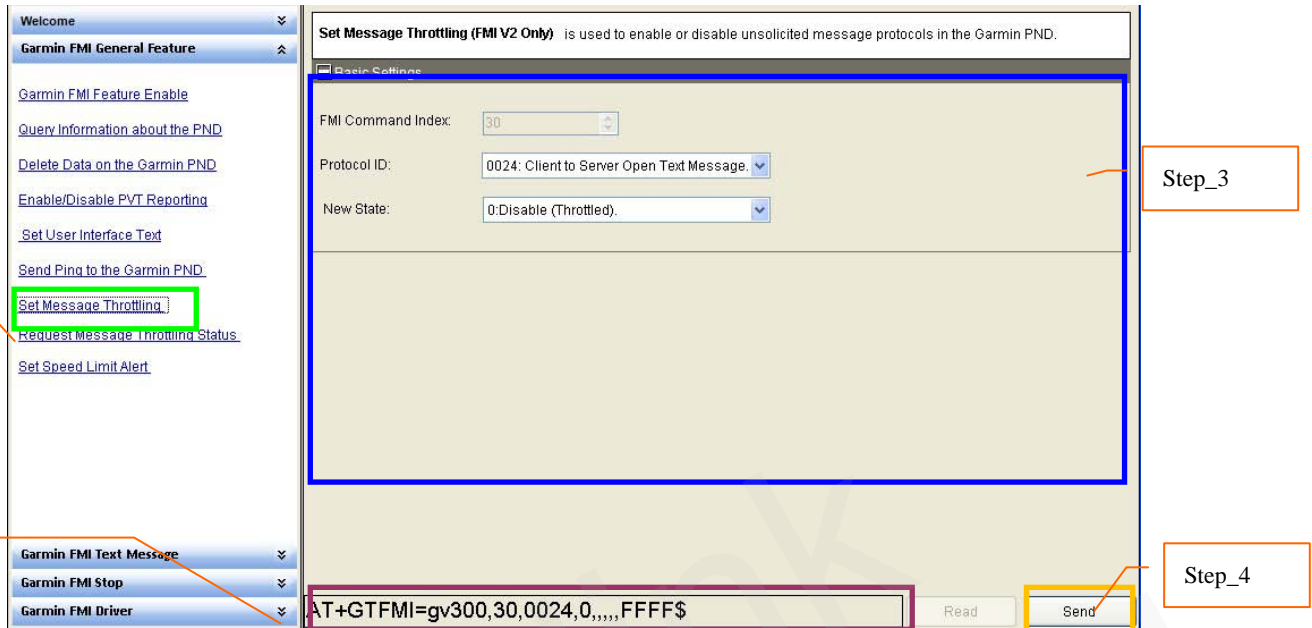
Welcome

Garmin FMI General Feature

Garmin FMI Feature Enable

Query Information about the PND

Delete Data on the Garmin PND

Enable/Disable PVT Reporting

Set User Interface Text

Send Ping to the Garmin PND

Set Message Throttling

Request Message Throttling Status

Set Speed Limit Alert

Garmin FMI Text Message

Garmin FMI Stop

Garmin FMI Driver

Set Message Throttling (FMI V2 Only) is used to enable or disable unsolicited message protocols in the Garmin PND.

Basic Settings

FMI Command Index: 30

Protocol ID: 0024: Client to Server Open Text Message.

New State: 0:Disable (Throttled).

Step_3

Step_4

AT+GTFMI=gv300,30,0024,0,,,,,FFFF$

Read

Send